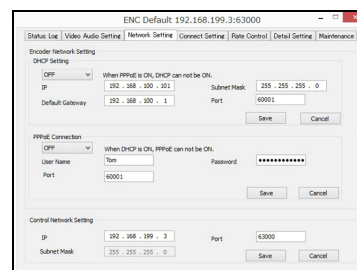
ENC Default 192.168.199.3:63000

Status Log | Video Audio Setting | Network Setting | Connect Setting | Rate Control | Detail Setting | Maintenance

Encoder Network Setting

DHCP Setting

OFF When PPPoE is ON, DHCP can not be ON.

IP 192 . 168 . 100 . 101 Subnet Mask 255 . 255 . 255 . 0

Default Gateway 192 . 168 . 100 . 1 Port 60001

Save Cancel

PPPoE Connection

OFF When DHCP is ON, PPPoE can not be ON.

User Name Tom Password ••••••••••••

Port 60001

Save Cancel

Control Network Setting

IP 192 . 168 . 199 . 3 Port 63000

Subnet Mask 255 . 255 . 255 . 0

Save Cancel